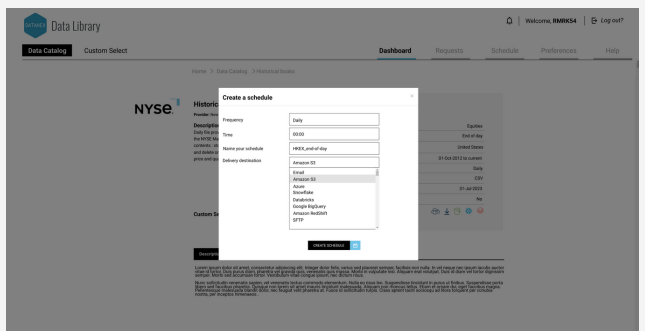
intrinio Data Library

Welcome, RMRK54 | Log out?

Data Catalog Custom Select

Dashboard Requests Schedule Preferences Help

Home > Data Catalog > Historical books

NYSE

Historic

Descript

Custom Se

Equities

End of day

United States

01-Oct-2012 to current

Daily

CSV

21-Jul-2023

No

Create a schedule

×

Frequency Daily

Time 00:00

Name your schedule HKEX_end-of-day

Delivery destination Amazon S3

Email
Amazon S3
Azure
Snowflake
Databricks
Google BigQuery
Amazon RedShift
SFTP

CREATE SCHEDULE

Lorem ipsum dolor sit amet, consectetur adipiscing elit. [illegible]

Nunc sollicitudin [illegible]